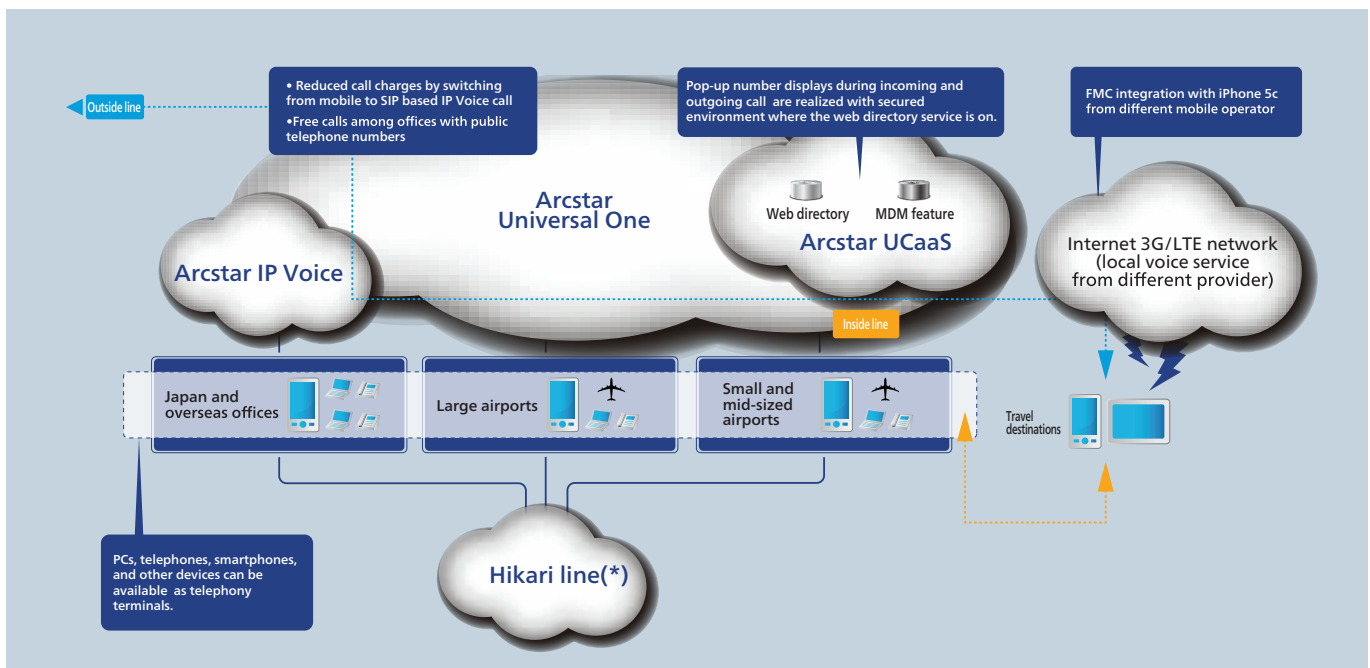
Outside line

• Reduced call charges by switching from mobile to SIP based IP Voice call
•Free calls among offices with public telephone numbers

Pop-up number displays during incoming and outgoing call are realized with secured environment where the web directory service is on.

FMC integration with iPhone 5c from different mobile operator

Arcstar Universal One

Web directory

MDM feature

Arcstar UCaaS

Arcstar IP Voice

Internet 3G/LTE network (local voice service from different provider)

Inside line

Japan and overseas offices

Large airports

Small and mid-sized airports

Travel destinations

PCs, telephones, smartphones, and other devices can be available as telephony terminals.

Hikari line(*)